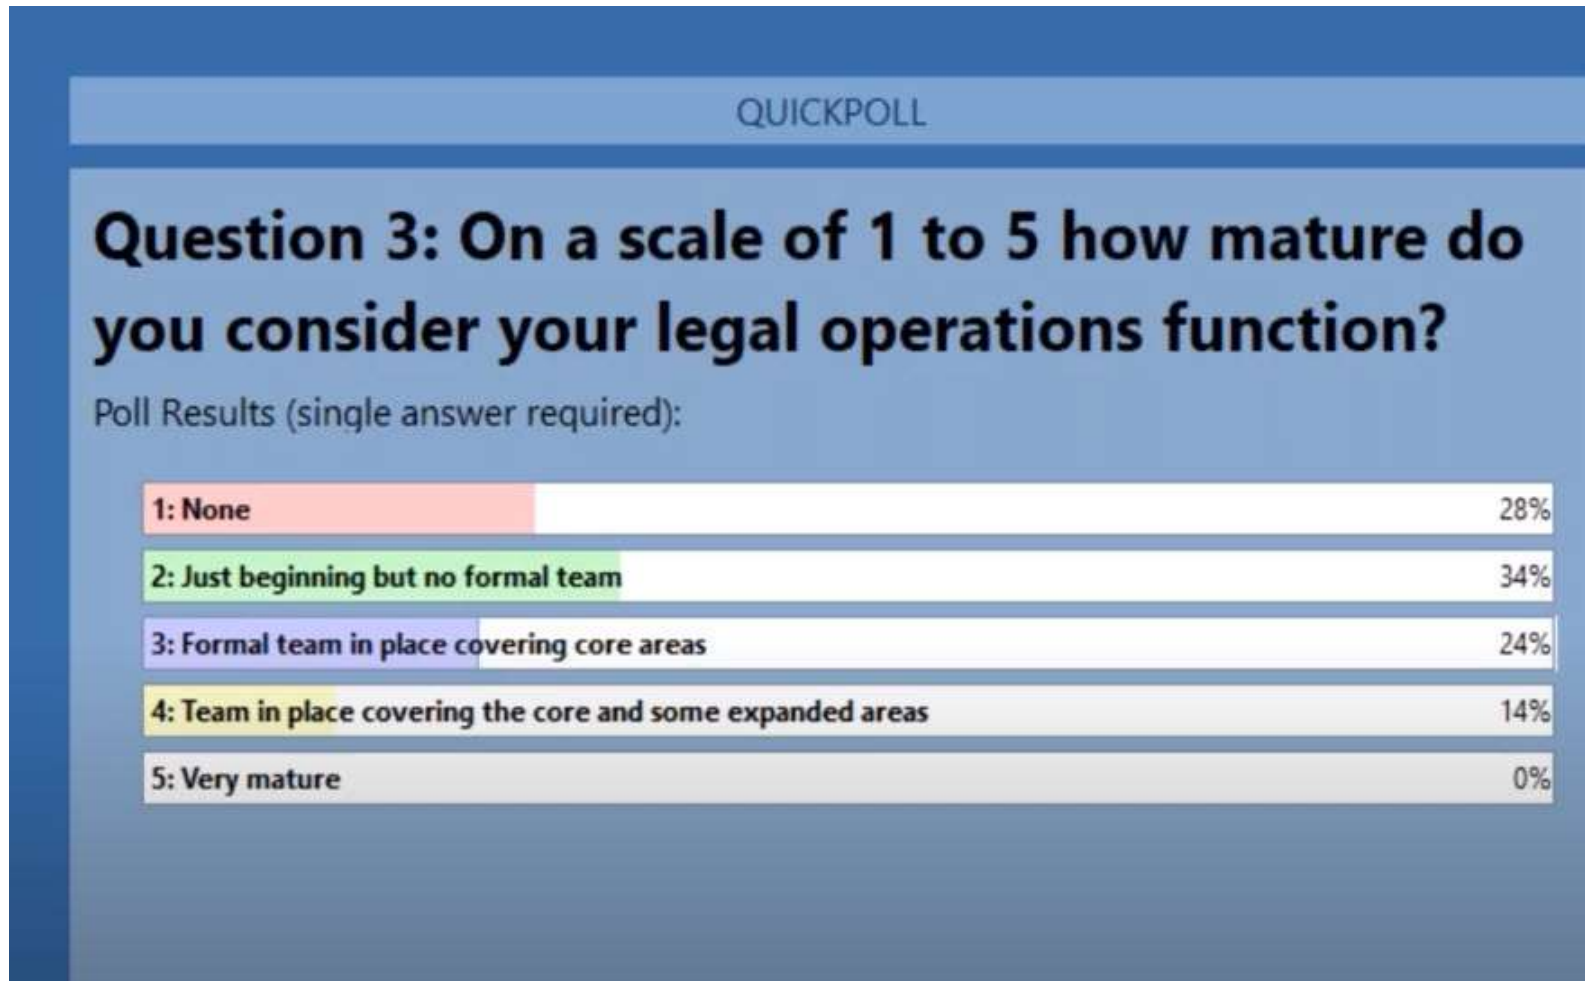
QUICKPOLL

Question 3: On a scale of 1 to 5 how mature do you consider your legal operations function?

Poll Results (single answer required):

1: None 28%

2: Just beginning but no formal team 34%

3: Formal team in place covering core areas 24%

4: Team in place covering the core and some expanded areas 14%

5: Very mature 0%